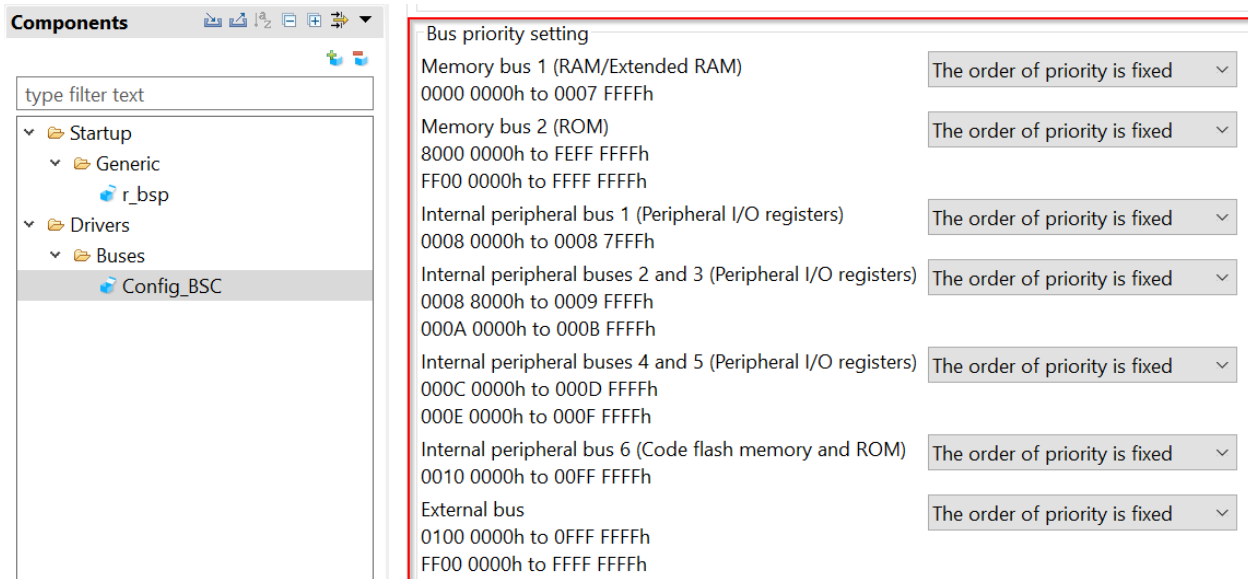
Components

type filter text

Startup
Generic
r_bsp
Drivers
Buses
Config_BSC

Bus priority setting

Memory bus 1 (RAM/Extended RAM)
0000 0000h to 0007 FFFFh
The order of priority is fixed

Memory bus 2 (ROM)
8000 0000h to FEFF FFFFh
FF00 0000h to FFFF FFFFh
The order of priority is fixed

Internal peripheral bus 1 (Peripheral I/O registers)
0008 0000h to 0008 7FFFh
The order of priority is fixed

Internal peripheral buses 2 and 3 (Peripheral I/O registers)
0008 8000h to 0009 FFFFh
000A 0000h to 000B FFFFh
The order of priority is fixed

Internal peripheral buses 4 and 5 (Peripheral I/O registers)
000C 0000h to 000D FFFFh
000E 0000h to 000F FFFFh
The order of priority is fixed

Internal peripheral bus 6 (Code flash memory and ROM)
0010 0000h to 00FF FFFFh
The order of priority is fixed

External bus
0100 0000h to 0FFF FFFFh
FF00 0000h to FFFF FFFFh
The order of priority is fixed